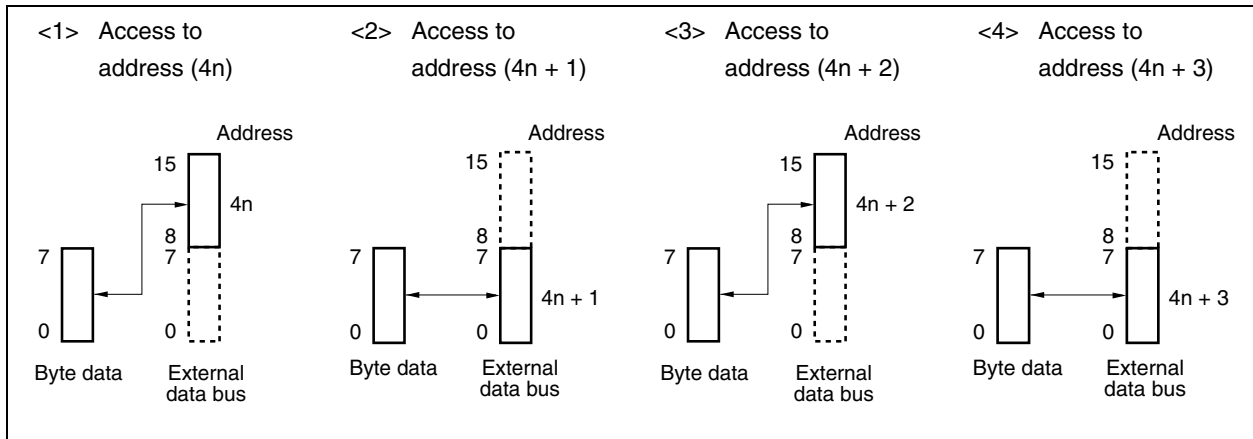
<1> Access to address (4n)

Address
15
4n
8
7
7
0
0
Byte data
External data bus

<2> Access to address (4n + 1)

Address
15
8
7
7
4n + 1
0
0
Byte data
External data bus

<3> Access to address (4n + 2)

Address
15
4n + 2
8
7
7
0
0
Byte data
External data bus

<4> Access to address (4n + 3)

Address
15
8
7
7
4n + 3
0
0
Byte data
External data bus